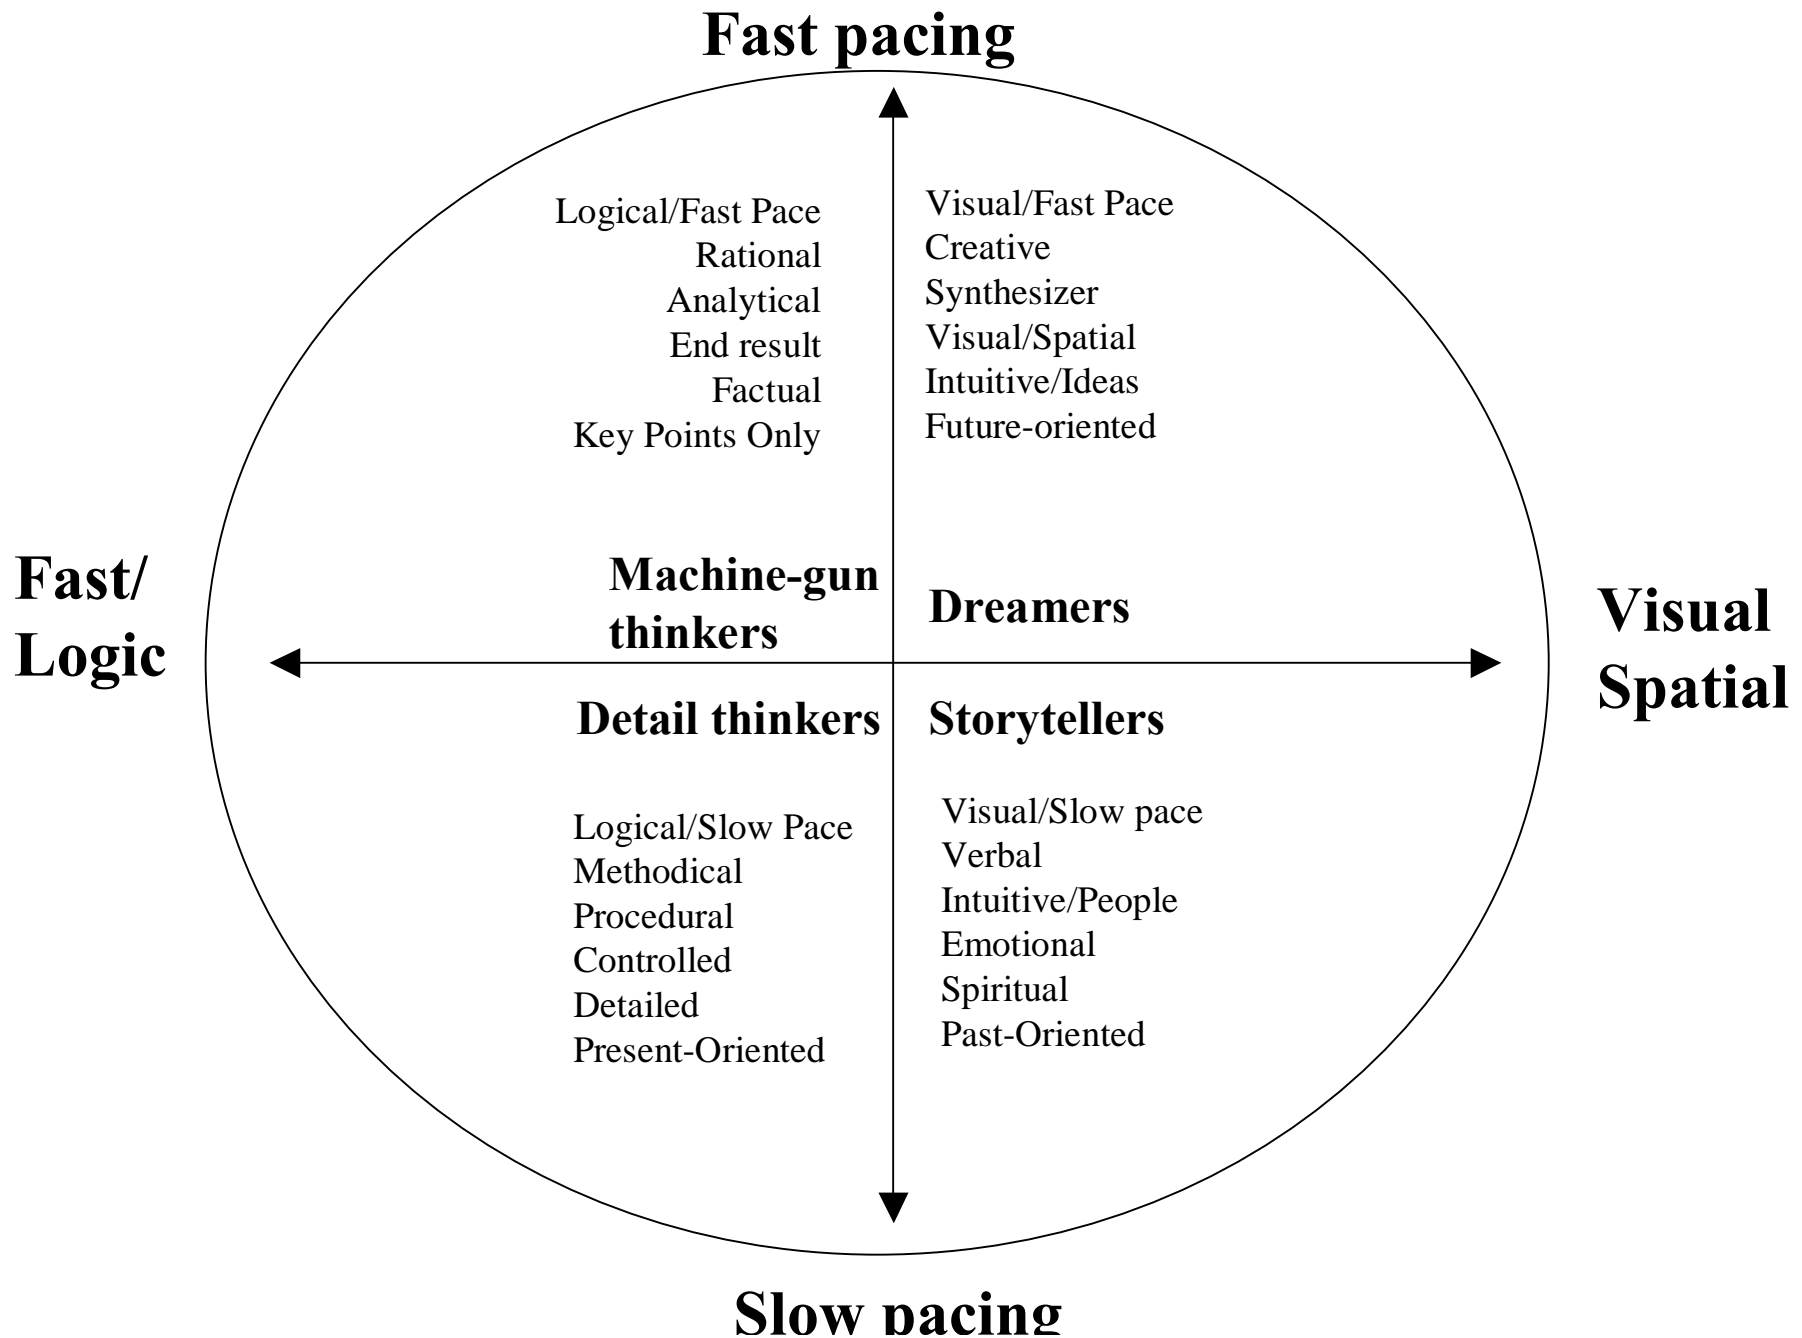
Fast pacing

Logical/Fast Pace
Rational
Analytical
End result
Factual
Key Points Only

Visual/Fast Pace
Creative
Synthesizer
Visual/Spatial
Intuitive/Ideas
Future-oriented

Fast/
Logic

Machine-gun thinkers

Dreamers

Visual
Spatial

Detail thinkers

Storytellers

Logical/Slow Pace
Methodical
Procedural
Controlled
Detailed
Present-Oriented

Visual/Slow pace
Verbal
Intuitive/People
Emotional
Spiritual
Past-Oriented

Slow pacing